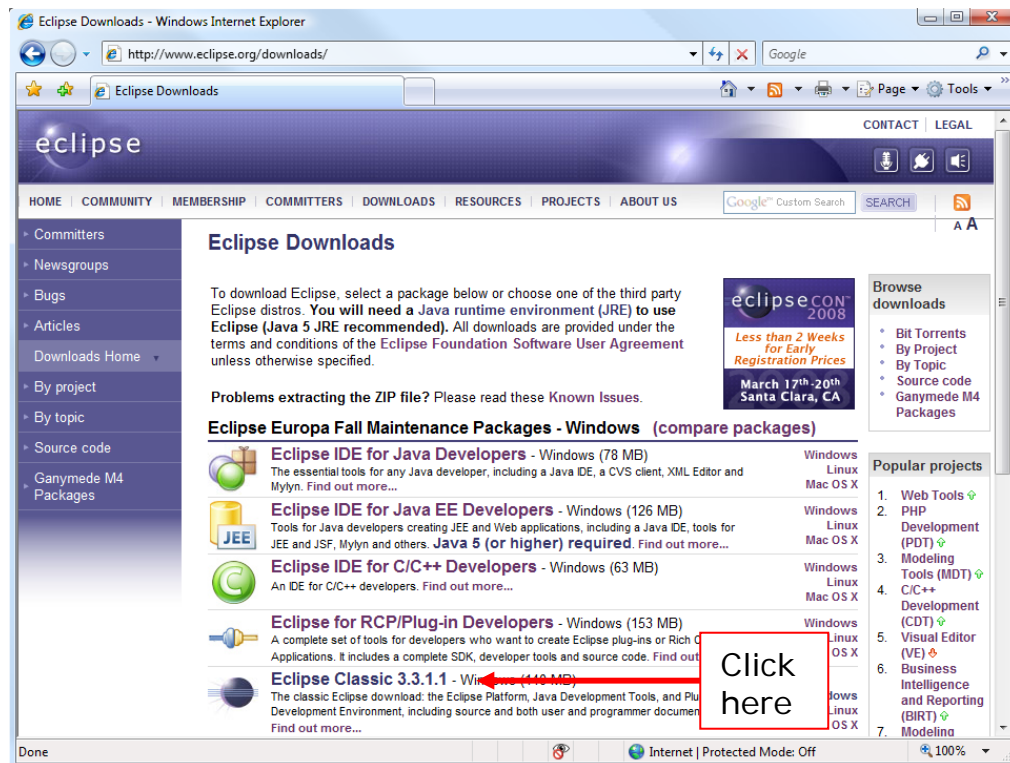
Eclipse Downloads - Windows Internet Explorer

http://www.eclipse.org/downloads/

Google

Eclipse Downloads

Page ▾ Tools ▾

eclipse

CONTACT | LEGAL

HOME | COMMUNITY | MEMBERSHIP | COMMITTERS | DOWNLOADS | RESOURCES | PROJECTS | ABOUT US

Google Custom Search SEARCH

A A

Committers
Newsgroups
Bugs
Articles
Downloads Home
By project
By topic
Source code
Ganymede M4 Packages

Eclipse Downloads

To download Eclipse, select a package below or choose one of the third party Eclipse distros. **You will need a Java runtime environment (JRE) to use Eclipse (Java 5 JRE recommended).** All downloads are provided under the terms and conditions of the Eclipse Foundation Software User Agreement unless otherwise specified.

eclipsecon 2008
Less than 2 Weeks for Early Registration Prices
March 17th-20th Santa Clara, CA

**Problems extracting the ZIP file?** Please read these Known Issues.

Eclipse Europa Fall Maintenance Packages - Windows (compare packages)

Eclipse IDE for Java Developers - Windows (78 MB)
The essential tools for any Java developer, including a Java IDE, a CVS client, XML Editor and Mylyn. Find out more...
Windows Linux Mac OS X

Eclipse IDE for Java EE Developers - Windows (126 MB)
Tools for Java developers creating JEE and Web applications, including a Java IDE, tools for JEE and JSF, Mylyn and others. Java 5 (or higher) required. Find out more...
Windows Linux Mac OS X

Eclipse IDE for C/C++ Developers - Windows (63 MB)
An IDE for C/C++ developers. Find out more...
Windows Linux Mac OS X

Eclipse for RCP/Plug-in Developers - Windows (153 MB)
A complete set of tools for developers who want to create Eclipse plug-ins or Rich C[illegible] Applications. It includes a complete SDK, developer tools and source code. Find out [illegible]
Windows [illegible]inux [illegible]S X

Eclipse Classic 3.3.1.1 - Win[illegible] (1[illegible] MB)
The classic Eclipse download: the Eclipse Platform, Java Development Tools, and Plu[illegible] Development Environment, including source and both user and programmer documen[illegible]
Find out more...
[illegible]dows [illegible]inux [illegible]S X

Click here

Browse downloads
Bit Torrents
By Project
By Topic
Source code
Ganymede M4 Packages

Popular projects
1. Web Tools
2. PHP Development (PDT)
3. Modeling Tools (MDT)
4. C/C++ Development (CDT)
5. Visual Editor (VE)
6. Business Intelligence and Reporting (BIRT)
7. Modeling

Done
Internet | Protected Mode: Off
100%